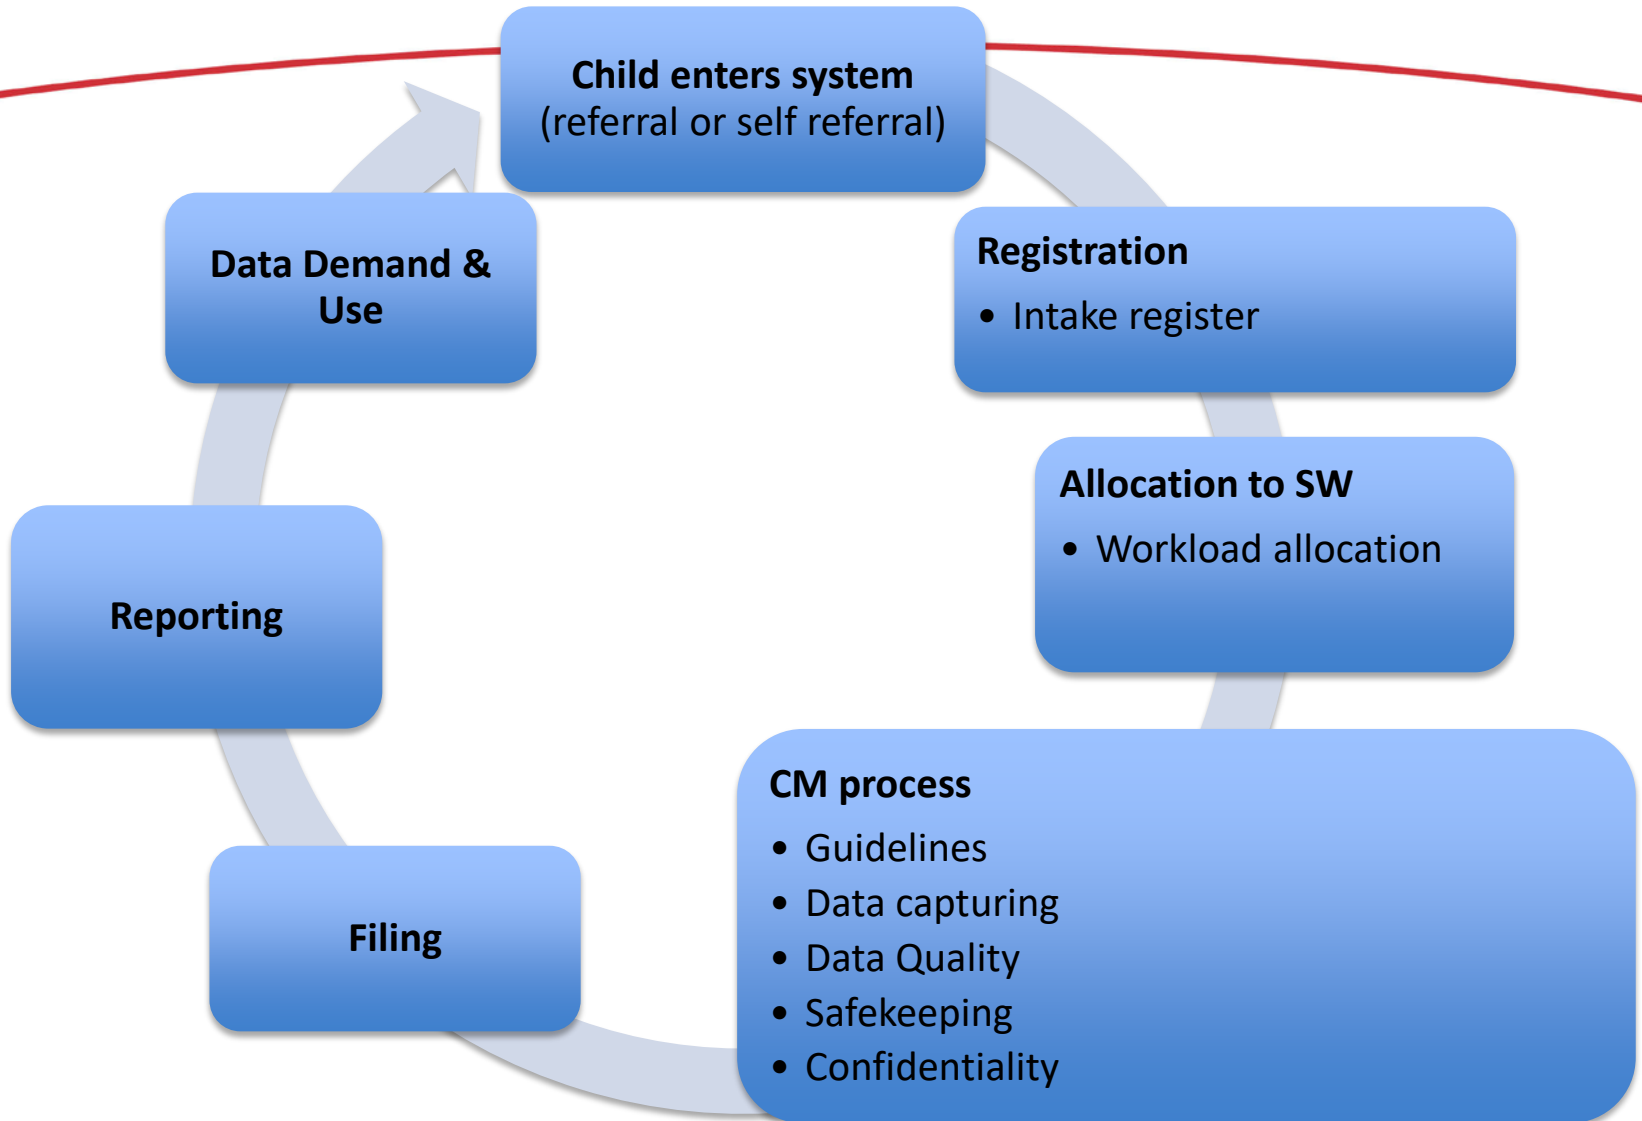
Child enters system
(referral or self referral)

Registration
• Intake register

Allocation to SW
• Workload allocation

CM process
• Guidelines
• Data capturing
• Data Quality
• Safekeeping
• Confidentiality

Filing

Reporting

Data Demand & Use